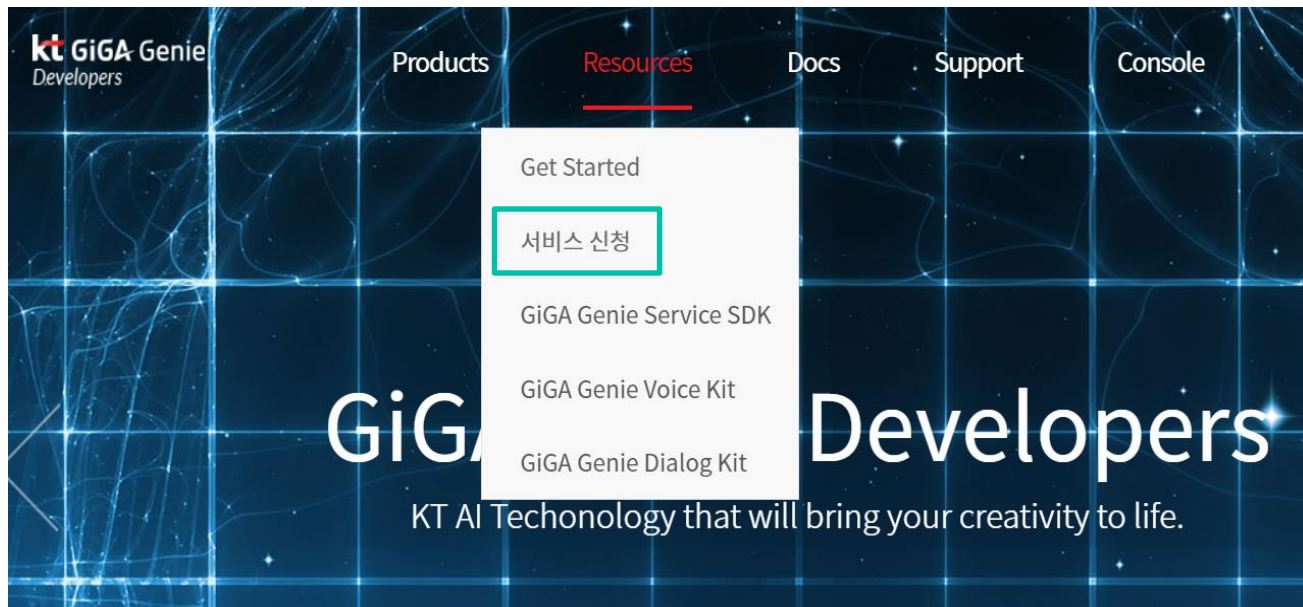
kt GiGA Genie
Developers

Products Resources Docs Support Console

Get Started
서비스 신청
GiGA Genie Service SDK
GiGA Genie Voice Kit
GiGA Genie Dialog Kit

GiG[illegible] Developers

KT AI Techonology that will bring your creativity to life.